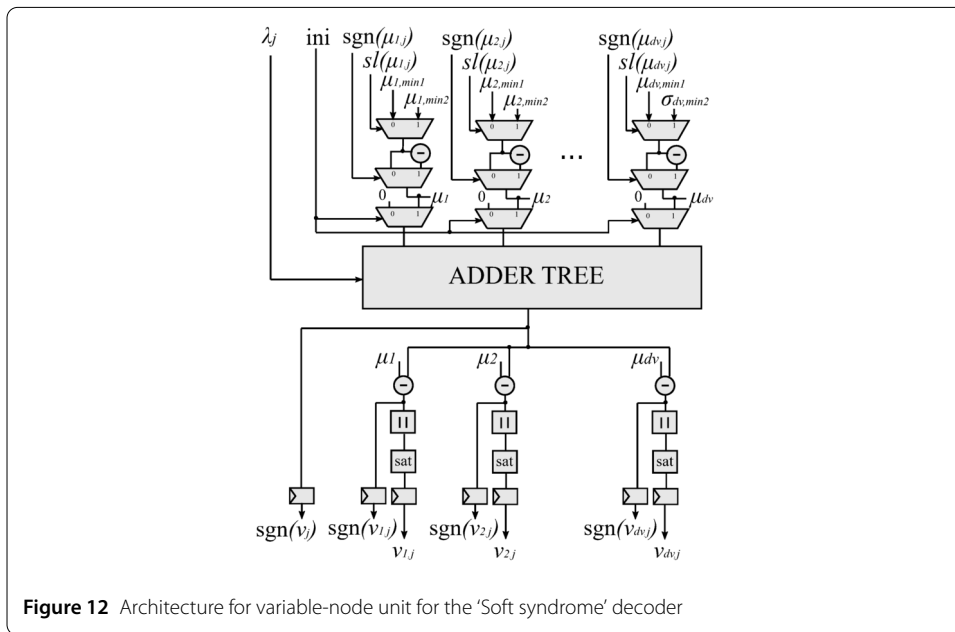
$\lambda_j$ ini $\text{sgn}(\mu_{1,j})$ $sl(\mu_{1,j})$ $\mu_{1,min1}$ $\mu_{1,min2}$ 0 1 0 1 0 0 1 $\mu_1$

$\text{sgn}(\mu_{2,j})$ $sl(\mu_{2,j})$ $\mu_{2,min1}$ $\mu_{2,min2}$ 0 1 0 1 0 0 1 $\mu_2$

...

$\text{sgn}(\mu_{dv,j})$ $sl(\mu_{dv,j})$ $\mu_{dv,min1}$ $\sigma_{dv,min2}$ 0 1 0 1 0 0 1 $\mu_{dv}$

ADDER TREE

$\mu_1$ $\mu_2$ $\mu_{dv}$

| | | | | |

sat sat sat

$\text{sgn}(v_j)$ $\text{sgn}(v_{1,j})$ $v_{1,j}$ $\text{sgn}(v_{2,j})$ $v_{2,j}$ $\text{sgn}(v_{dv,j})$ $v_{dv,j}$

**Figure 12** Architecture for variable-node unit for the 'Soft syndrome' decoder